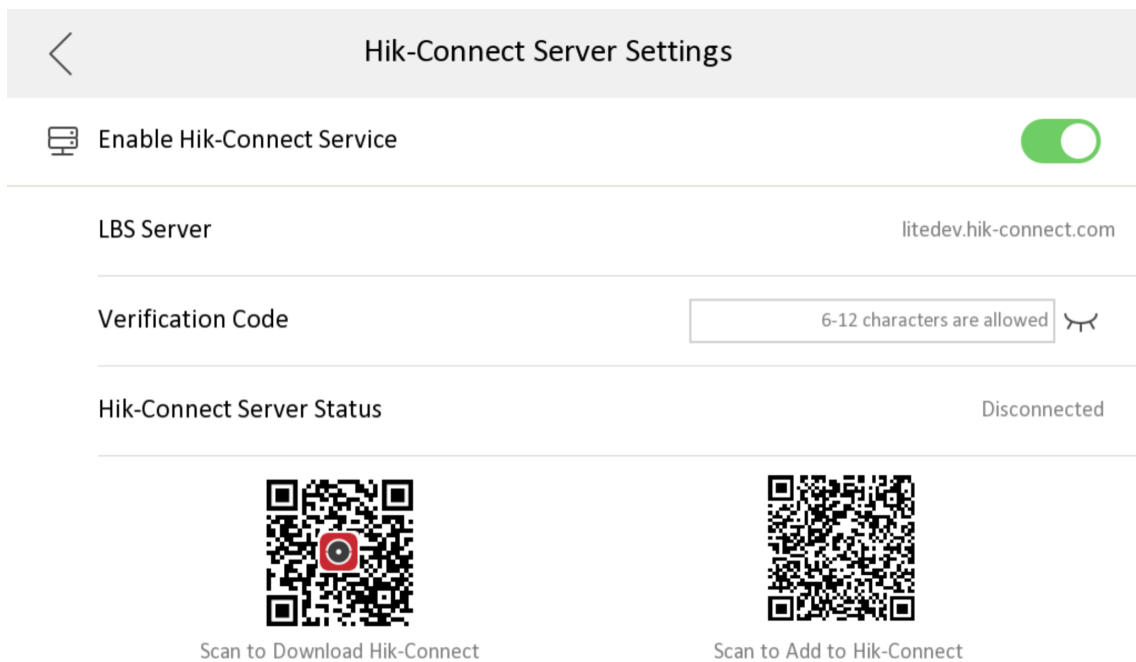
Hik-Connect Server Settings

Enable Hik-Connect Service

LBS Server litedev.hik-connect.com

Verification Code 6-12 characters are allowed

Hik-Connect Server Status Disconnected

Scan to Download Hik-Connect

Scan to Add to Hik-Connect